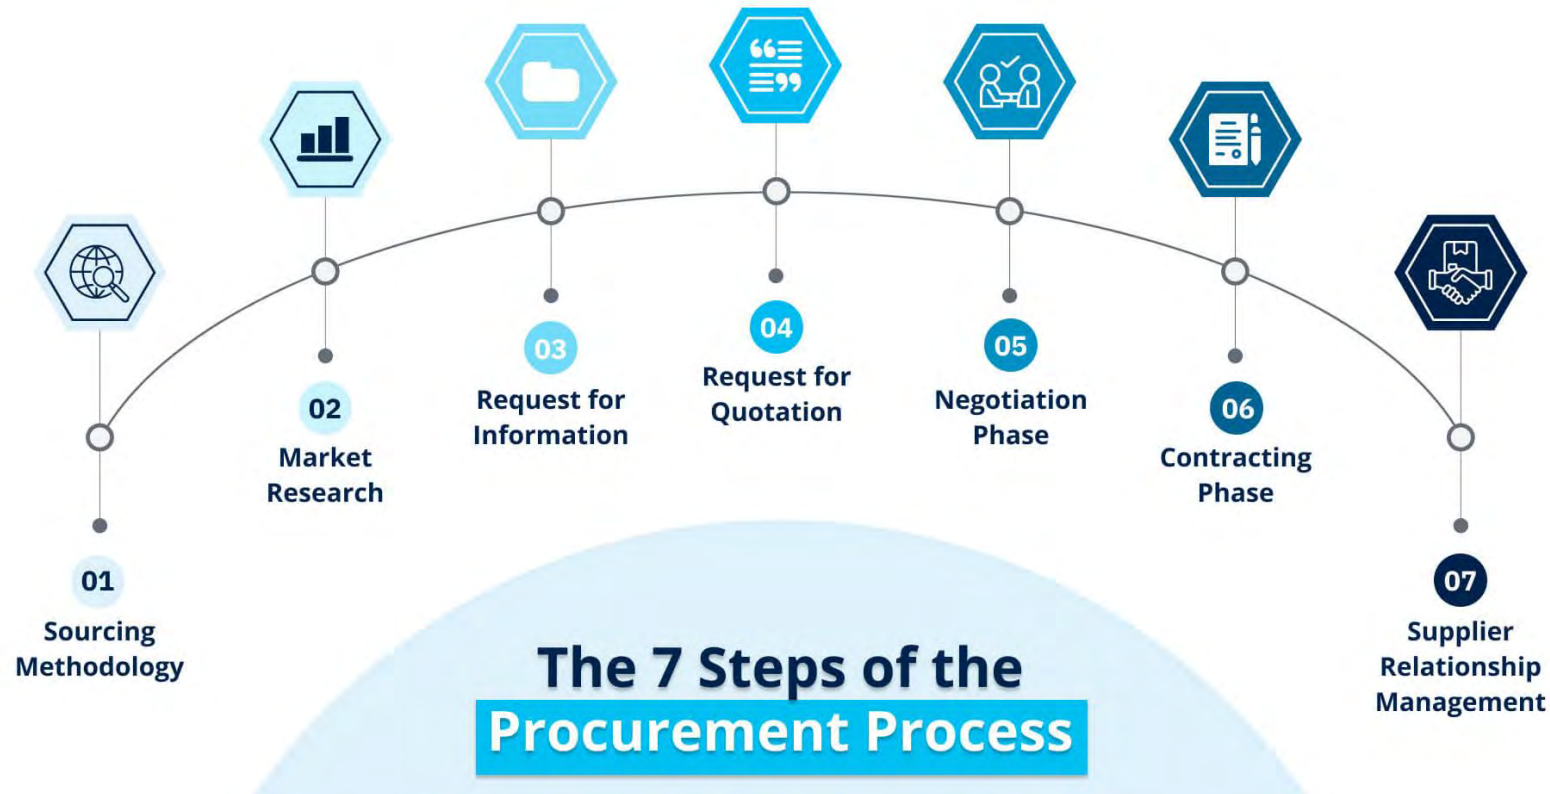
01
Sourcing Methodology

02
Market Research

03
Request for Information

04
Request for Quotation

05
Negotiation Phase

06
Contracting Phase

07
Supplier Relationship Management

The 7 Steps of the
Procurement Process